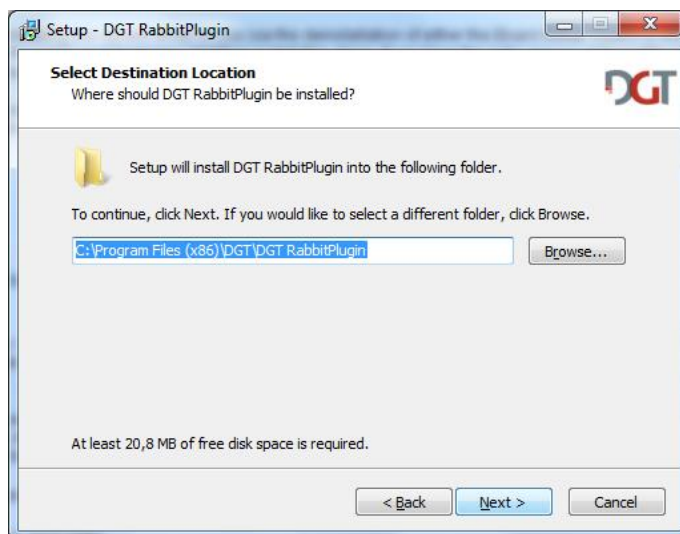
Setup - DGT RabbitPlugin

Select Destination Location
Where should DGT RabbitPlugin be installed?

DGT

Setup will install DGT RabbitPlugin into the following folder.

To continue, click Next. If you would like to select a different folder, click Browse.

C:\Program Files (x86)\DGT\DGT RabbitPlugin

Browse...

At least 20,8 MB of free disk space is required.

< Back

Next >

Cancel